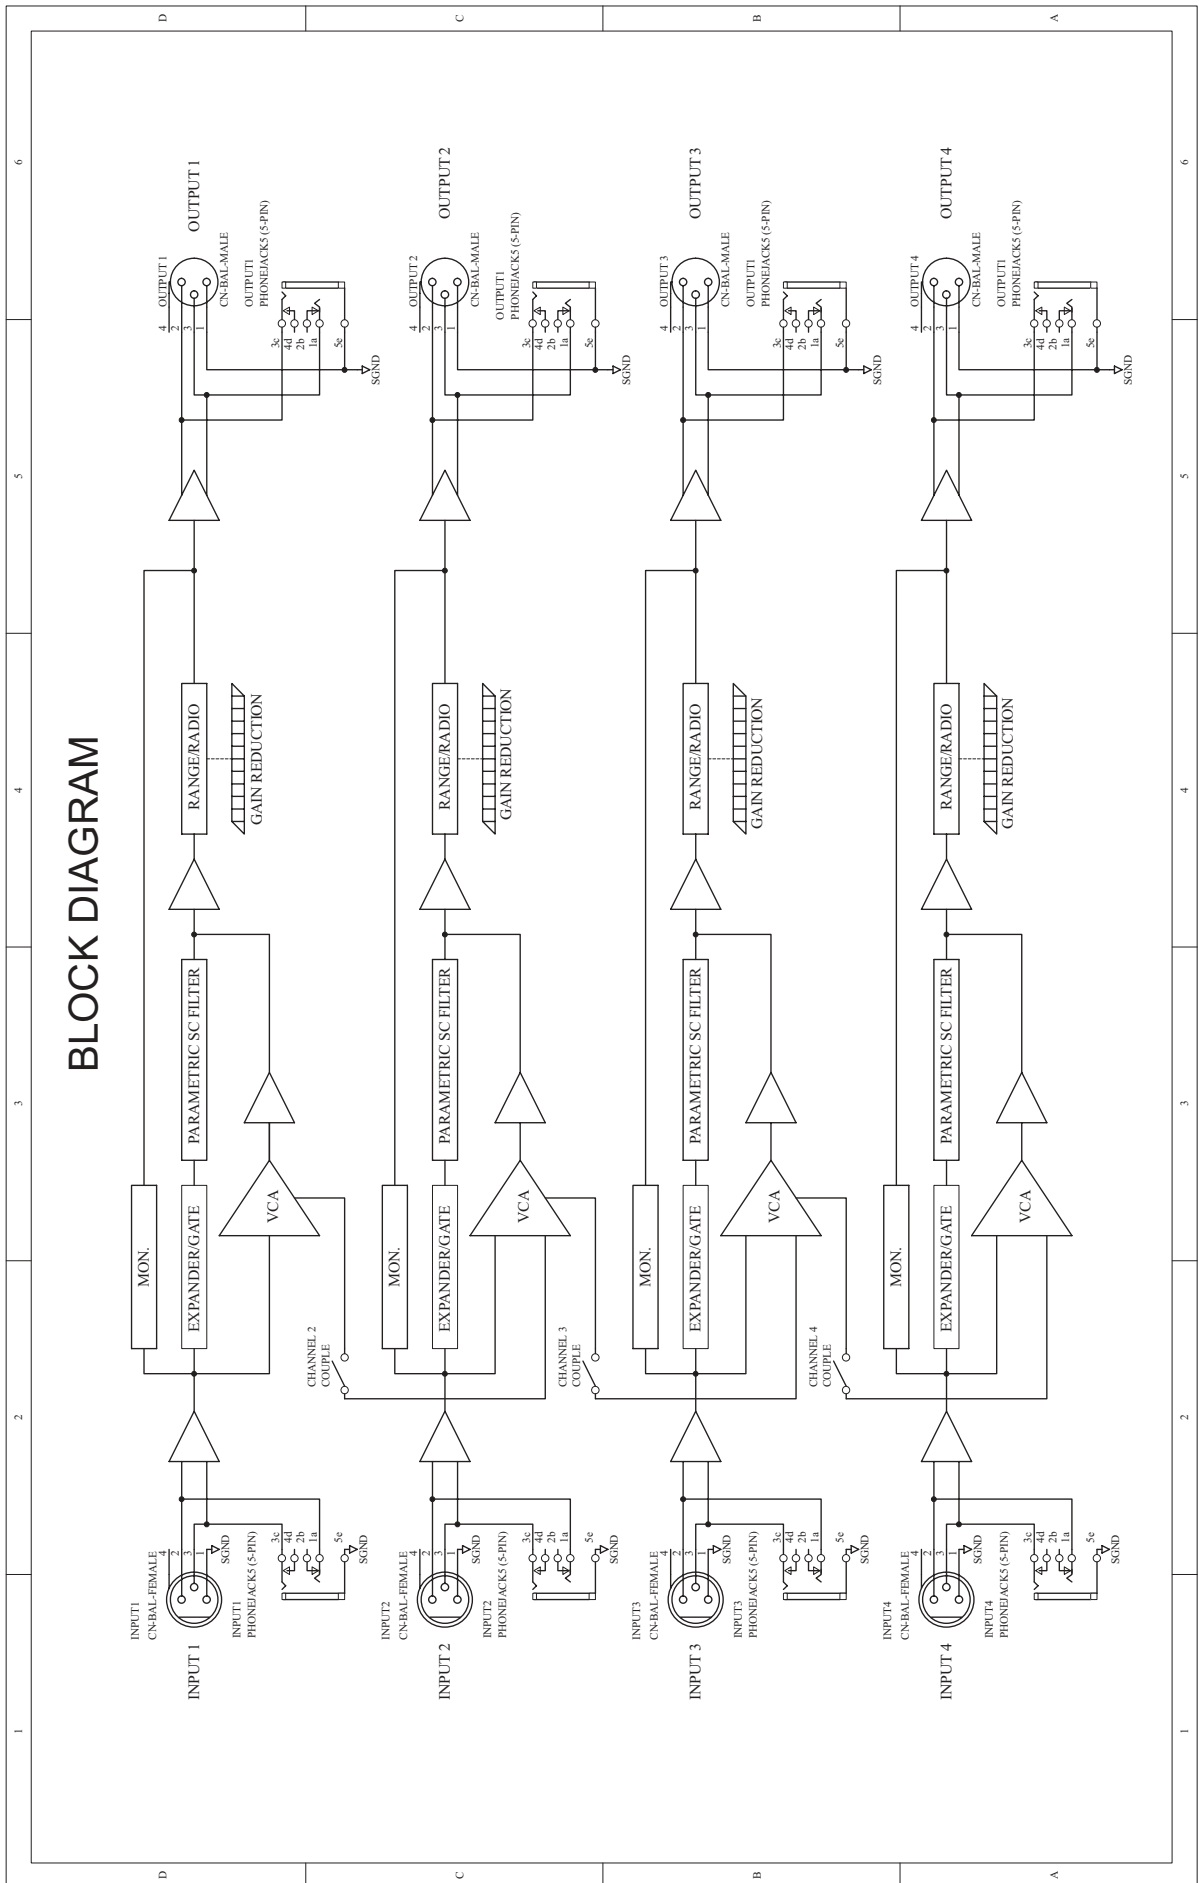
BLOCK DIAGRAM

INPUT 1
INPUT1
CN-BAL-FEMALE
INPUT1
PHONEJACK5 (5-PIN)
4
2
3
1
SGND
3c
4d
2b
1a
5e
SGND

EXPANDER/GATE
MON.
VCA
PARAMETRIC SC FILTER
RANGE/RADIO
GAIN REDUCTION

OUTPUT 1
OUTPUT 1
CN-BAL-MALE
OUTPUT1
PHONEJACK5 (5-PIN)
4
2
3
1
3c
4d
2b
1a
5e
SGND

CHANNEL 2
COUPLE

INPUT 2
INPUT2
CN-BAL-FEMALE
INPUT2
PHONEJACK5 (5-PIN)
4
2
3
1
SGND
3c
4d
2b
1a
5e
SGND

EXPANDER/GATE
MON.
VCA
PARAMETRIC SC FILTER
RANGE/RADIO
GAIN REDUCTION

OUTPUT 2
OUTPUT 2
CN-BAL-MALE
OUTPUT1
PHONEJACK5 (5-PIN)
4
2
3
1
3c
4d
2b
1a
5e
SGND

CHANNEL 3
COUPLE

INPUT 3
INPUT3
CN-BAL-FEMALE
INPUT3
PHONEJACK5 (5-PIN)
4
2
3
1
SGND
3c
4d
2b
1a
5e
SGND

EXPANDER/GATE
MON.
VCA
PARAMETRIC SC FILTER
RANGE/RADIO
GAIN REDUCTION

OUTPUT 3
OUTPUT 3
CN-BAL-MALE
OUTPUT1
PHONEJACK5 (5-PIN)
4
2
3
1
3c
4d
2b
1a
5e
SGND

CHANNEL 4
COUPLE

INPUT 4
INPUT4
CN-BAL-FEMALE
INPUT4
PHONEJACK5 (5-PIN)
4
2
3
1
SGND
3c
4d
2b
1a
5e
SGND

EXPANDER/GATE
MON.
VCA
PARAMETRIC SC FILTER
RANGE/RADIO
GAIN REDUCTION

OUTPUT 4
OUTPUT 4
CN-BAL-MALE
OUTPUT1
PHONEJACK5 (5-PIN)
4
2
3
1
3c
4d
2b
1a
5e
SGND

D C B A
1 2 3 4 5 6